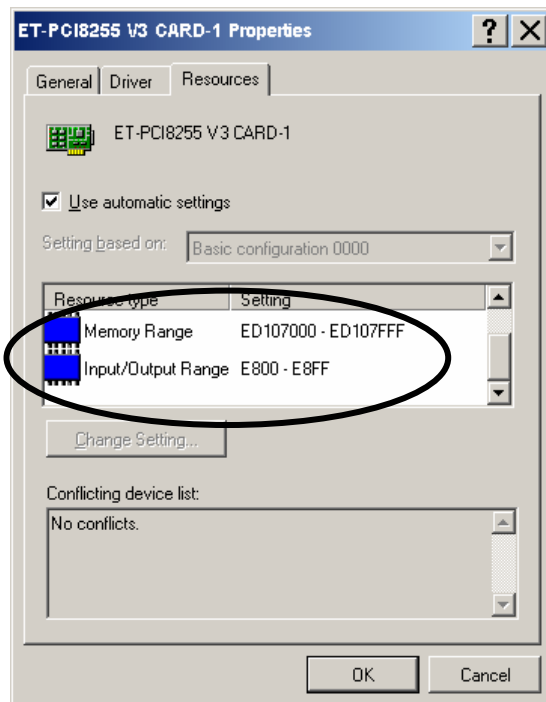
ET-PCI8255 V3 CARD-1 Properties

?
X

General
Driver
Resources

ET-PCI8255 V3 CARD-1

Use automatic settings

Setting based on:
Basic configuration 0000

| Resource type | Setting |
|---|---|
| Memory Range | ED107000 - ED107FFF |
| Input/Output Range | E800 - E8FF |

Change Setting...

Conflicting device list:

No conflicts.

OK
Cancel